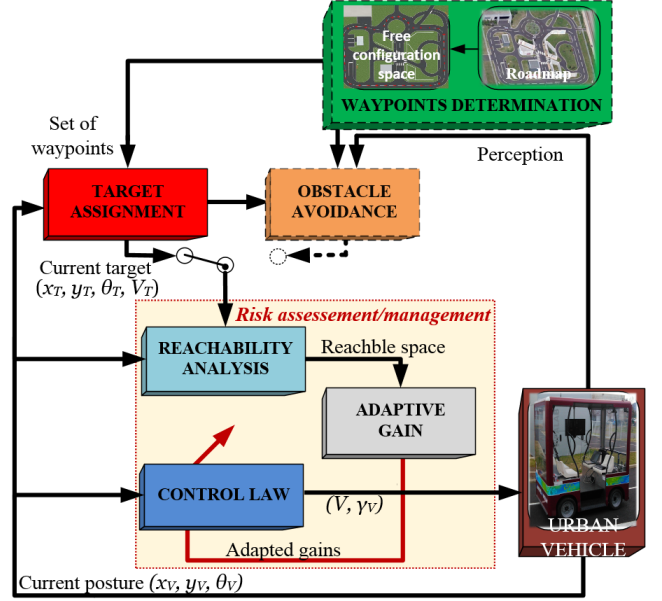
Free configuration space

Roadmap

WAYPOINTS DETERMINATION

Set of waypoints

Perception

TARGET ASSIGNMENT

OBSTACLE AVOIDANCE

Current target $(x_T, y_T, \theta_T, V_T)$

Risk assessement/management

REACHABILITY ANALYSIS

Reachble space

ADAPTIVE GAIN

CONTROL LAW

$(V, \gamma_V)$

URBAN VEHICLE

Adapted gains

Current posture $(x_V, y_V, \theta_V)$